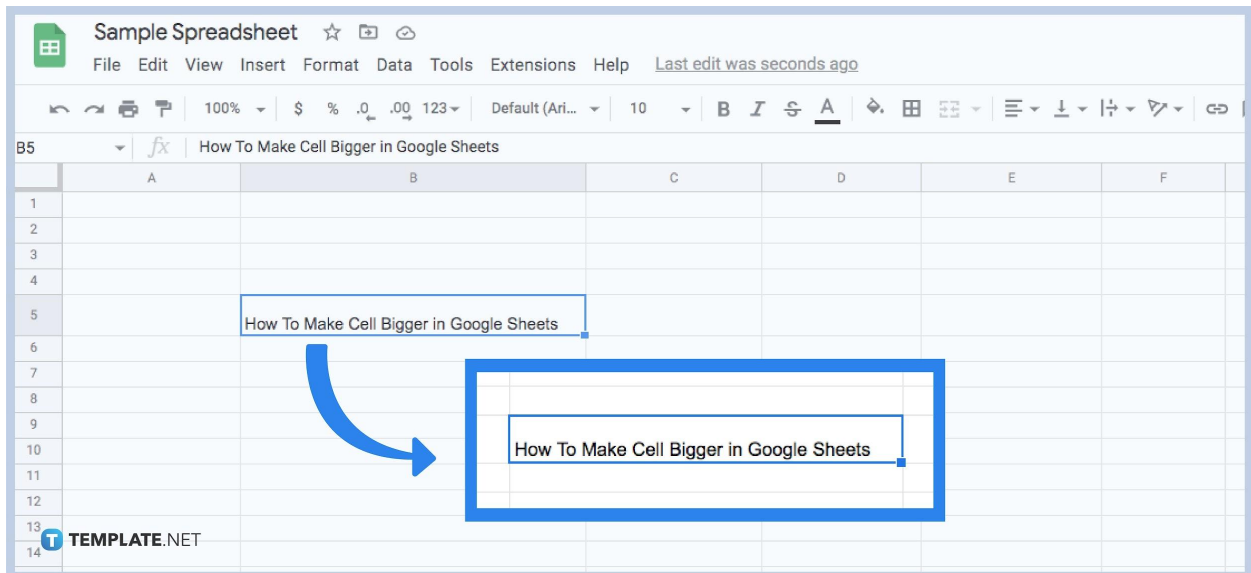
Sample Spreadsheet

File Edit View Insert Format Data Tools Extensions Help Last edit was seconds ago

100% $ % .0 .00 123 Default (Ari... 10 B I S A

B5 $fx$ How To Make Cell Bigger in Google Sheets

| | A | B | C | D | E | F |
|---|---|---|---|---|---|---|
| 1 | | | | | | |
| 2 | | | | | | |
| 3 | | | | | | |
| 4 | | | | | | |
| 5 | | How To Make Cell Bigger in Google Sheets | | | | |
| 6 | | | | | | |
| 7 | | | | | | |
| 8 | | | | | | |
| 9 | | | | | | |
| 10 | | | | | | |
| 11 | | | | | | |
| 12 | | | | | | |
| 13 | | | | | | |
| 14 | | | | | | |

How To Make Cell Bigger in Google Sheets

TEMPLATE.NET